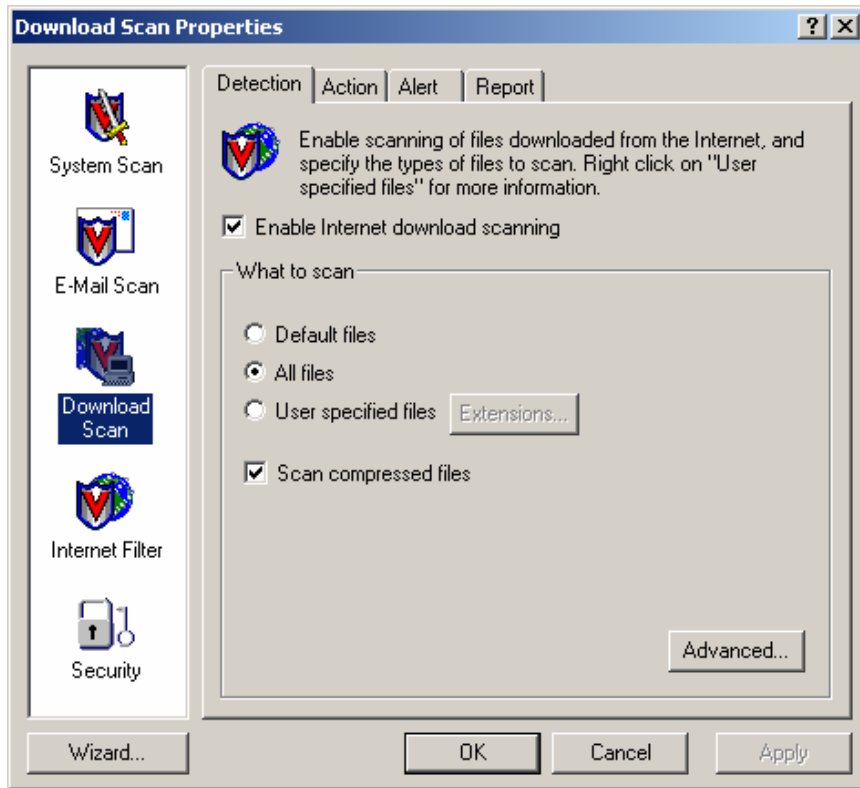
Download Scan Properties

?

System Scan

E-Mail Scan

Download Scan

Internet Filter

Security

Detection | Action | Alert | Report

Enable scanning of files downloaded from the Internet, and specify the types of files to scan. Right click on "User specified files" for more information.

Enable Internet download scanning

What to scan

Default files

All files

User specified files

Extensions...

Scan compressed files

Advanced...

Wizard...

OK

Cancel

Apply